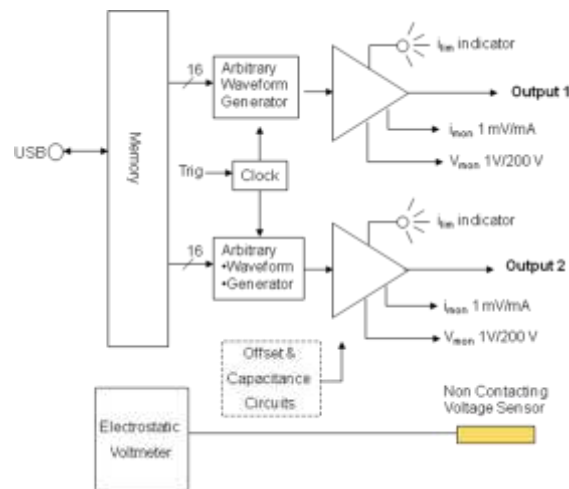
USB

Memory

16

Arbitrary Waveform Generator

$i_{lim}$ indicator

Output 1

$i_{mon}$ 1 mV/mA

$V_{mon}$ 1V/200 V

Trig

Clock

16

Arbitrary •Waveform •Generator

$i_{lim}$ indicator

Output 2

$i_{mon}$ 1 mV/mA

$V_{mon}$ 1V/200 V

Offset & Capacitance Circuits

Electrostatic Voltmeter

Non Contacting Voltage Sensor